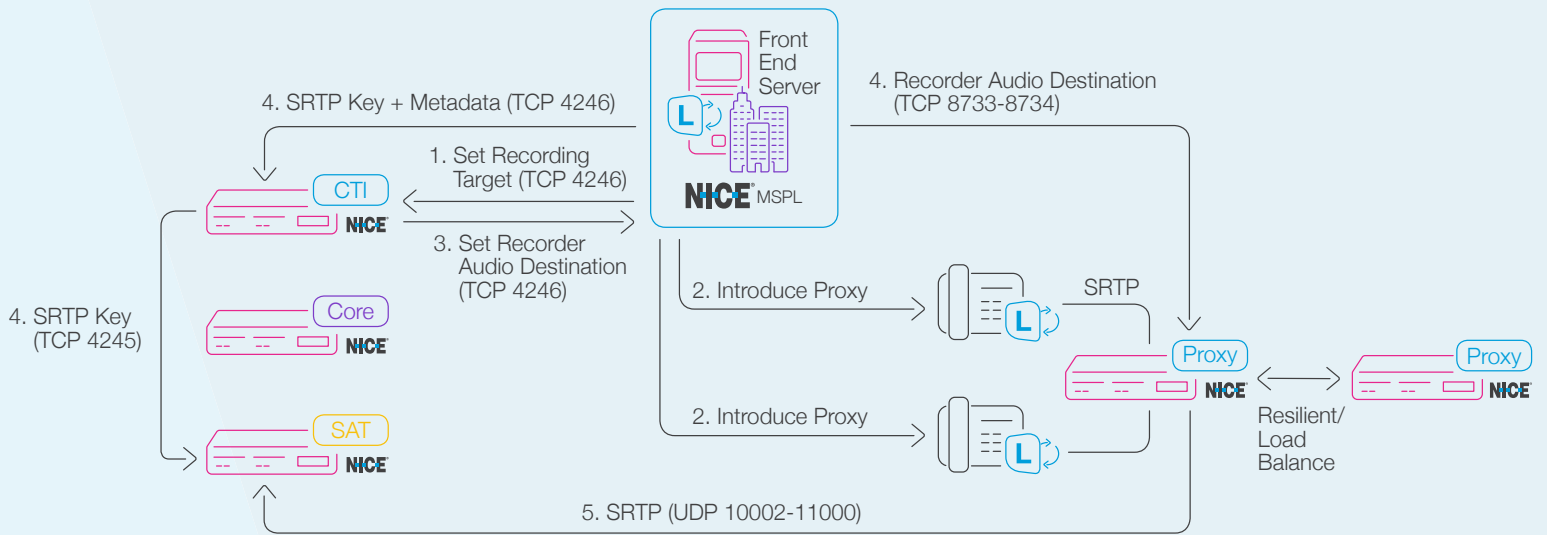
Front End Server

NICE MSPL

4. SRTP Key + Metadata (TCP 4246)

4. Recorder Audio Destination (TCP 8733-8734)

1. Set Recording Target (TCP 4246)

3. Set Recorder Audio Destination (TCP 4246)

CTI

NICE

Core

NICE

SAT

NICE

4. SRTP Key (TCP 4245)

2. Introduce Proxy

2. Introduce Proxy

SRTP

Proxy

NICE

Proxy

NICE

Resilient/ Load Balance

5. SRTP (UDP 10002-11000)